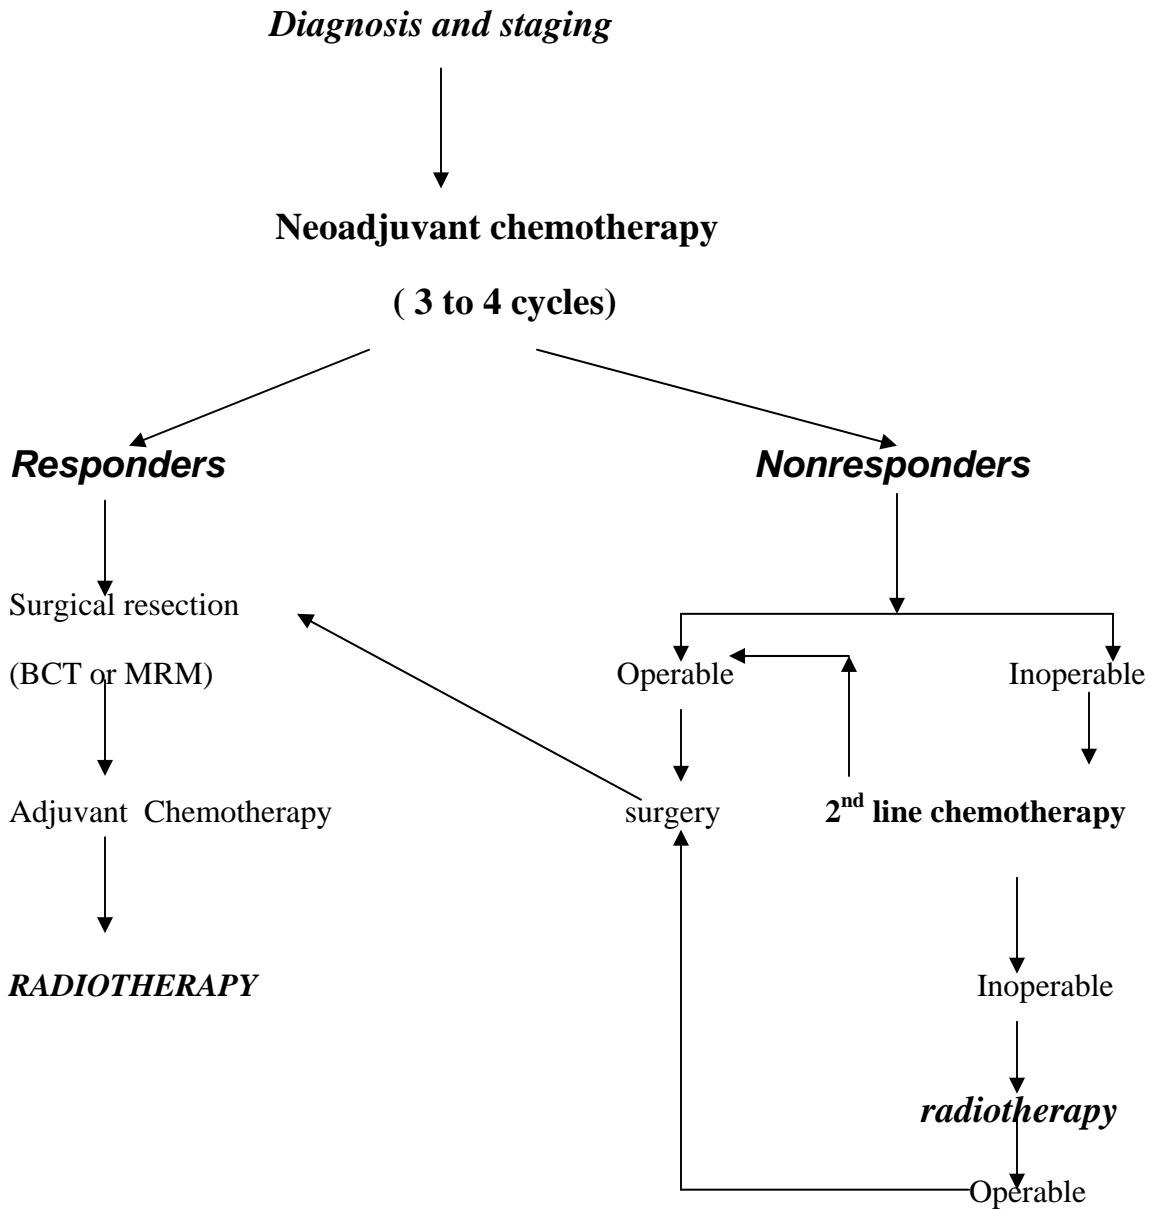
Diagnosis and staging

Neoadjuvant chemotherapy

( 3 to 4 cycles)

Responders

Nonresponders

Surgical resection

(BCT or MRM)

Operable

Inoperable

Adjuvant Chemotherapy

surgery

2$^{nd}$ line chemotherapy

RADIOTHERAPY

Inoperable

radiotherapy

Operable